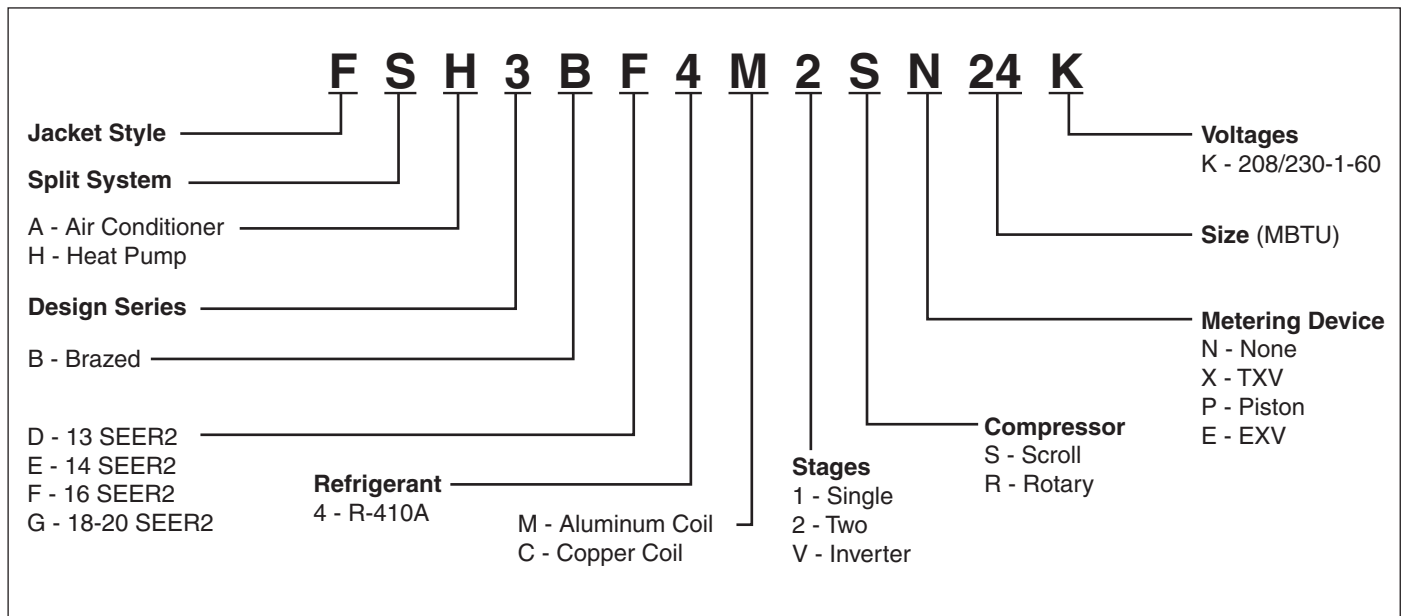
F S H 3 B F 4 M 2 S N 24 K

Jacket Style

Split System

A - Air Conditioner
H - Heat Pump

Design Series

B - Brazed

D - 13 SEER2
E - 14 SEER2
F - 16 SEER2
G - 18-20 SEER2

Refrigerant
4 - R-410A

M - Aluminum Coil
C - Copper Coil

Stages
1 - Single
2 - Two
V - Inverter

Compressor
S - Scroll
R - Rotary

Metering Device
N - None
X - TXV
P - Piston
E - EXV

Size (MBTU)

Voltages
K - 208/230-1-60